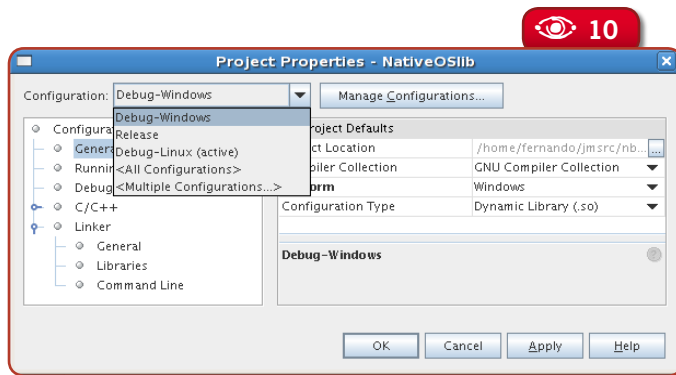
10

Project Properties - NativeOSlib

Configuration: Debug-Windows

Manage Configurations...

Debug-Windows
Release
Debug-Linux (active)
<All Configurations>
<Multiple Configurations...>

Configura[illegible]
Genera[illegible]
Runnin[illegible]
Debug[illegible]
C/C++
Linker
General
Libraries
Command Line

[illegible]roject Defaults

| | |
|---|---|
| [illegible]ct Location | /home/fernando/jmsrc/nb... |
| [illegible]piler Collection | GNU Compiler Collection |
| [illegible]orm | Windows |
| Configuration Type | Dynamic Library (.so) |

Debug-Windows

OK Cancel Apply Help